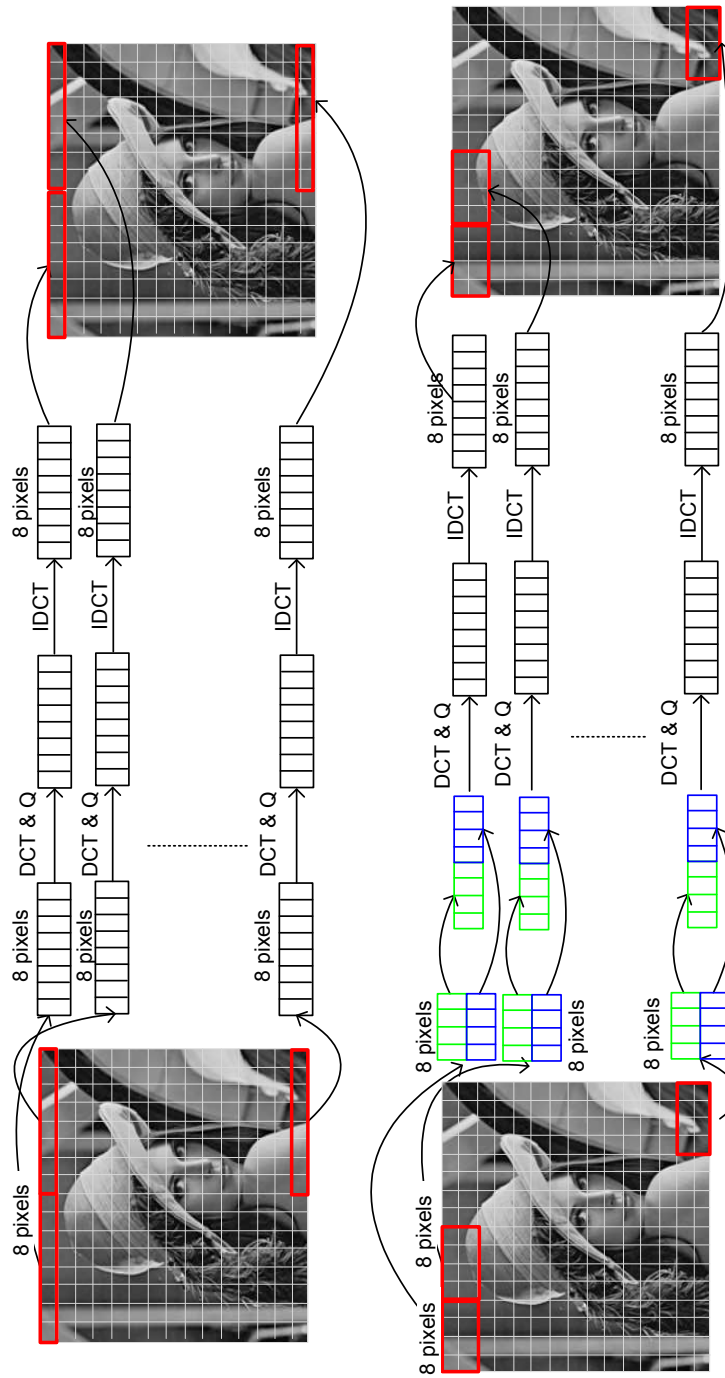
8 pixels
8 pixels
8 pixels
8 pixels
DCT & Q
DCT & Q
DCT & Q
IDCT
IDCT
IDCT
8 pixels
8 pixels
8 pixels

8 pixels
8 pixels
8 pixels
8 pixels
8 pixels
DCT & Q
DCT & Q
DCT & Q
IDCT
IDCT
IDCT
8 pixels
8 pixels
8 pixels